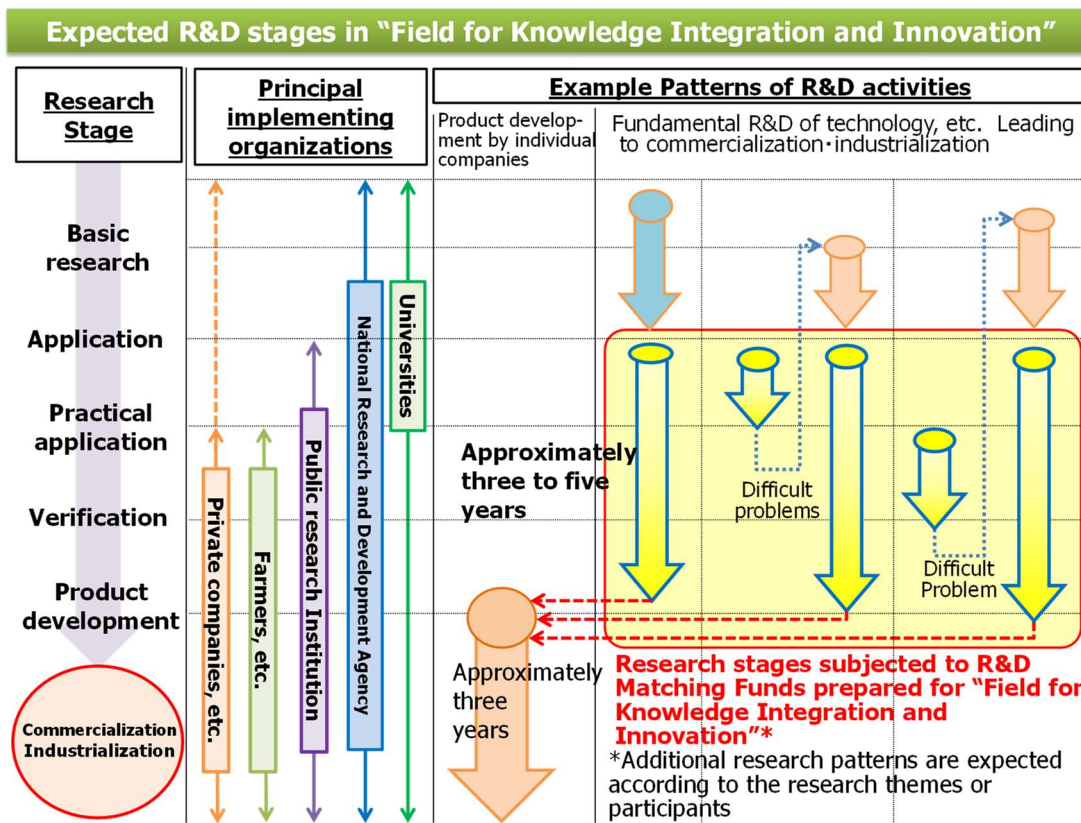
Expected R&D stages in "Field for Knowledge Integration and Innovation"

Research Stage

Principal implementing organizations

Example Patterns of R&D activities

Product development by individual companies

Fundamental R&D of technology, etc. Leading to commercialization・industrialization

Basic research

Application

Practical application

Verification

Product development

Commercialization Industrialization

Private companies, etc.

Farmers, etc.

Public research Institution

National Research and Development Agency

Universities

Approximately three to five years

Difficult problems

Difficult Problem

Approximately three years

Research stages subjected to R&D Matching Funds prepared for "Field for Knowledge Integration and Innovation"*

*Additional research patterns are expected according to the research themes or participants